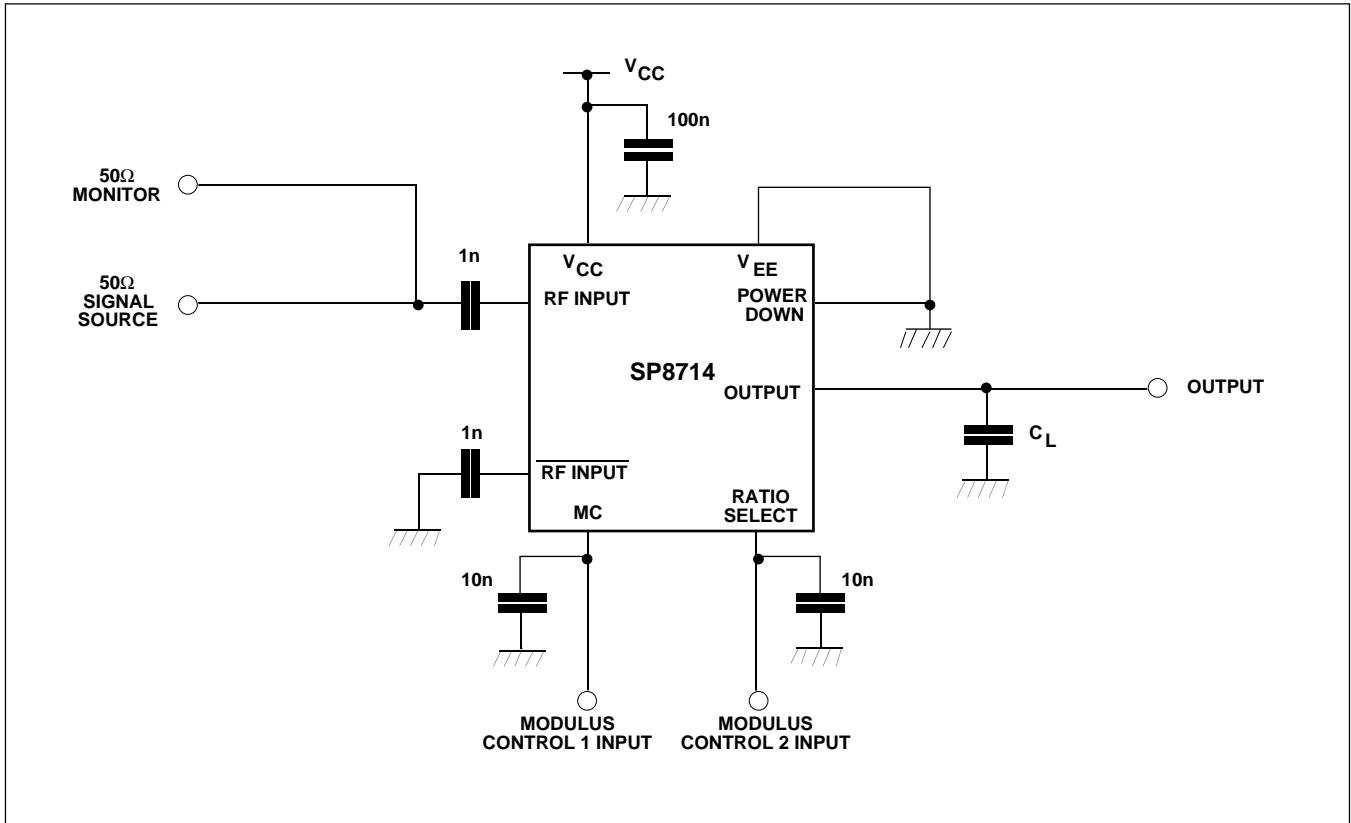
$V_{CC}$

100n

50Ω MONITOR

50Ω SIGNAL SOURCE

1n

$V_{CC}$

RF INPUT

$V_{EE}$

POWER DOWN

SP8714

OUTPUT

OUTPUT

$C_L$

1n

$\overline{\text{RF INPUT}}$

MC

RATIO SELECT

10n

10n

MODULUS CONTROL 1 INPUT

MODULUS CONTROL 2 INPUT